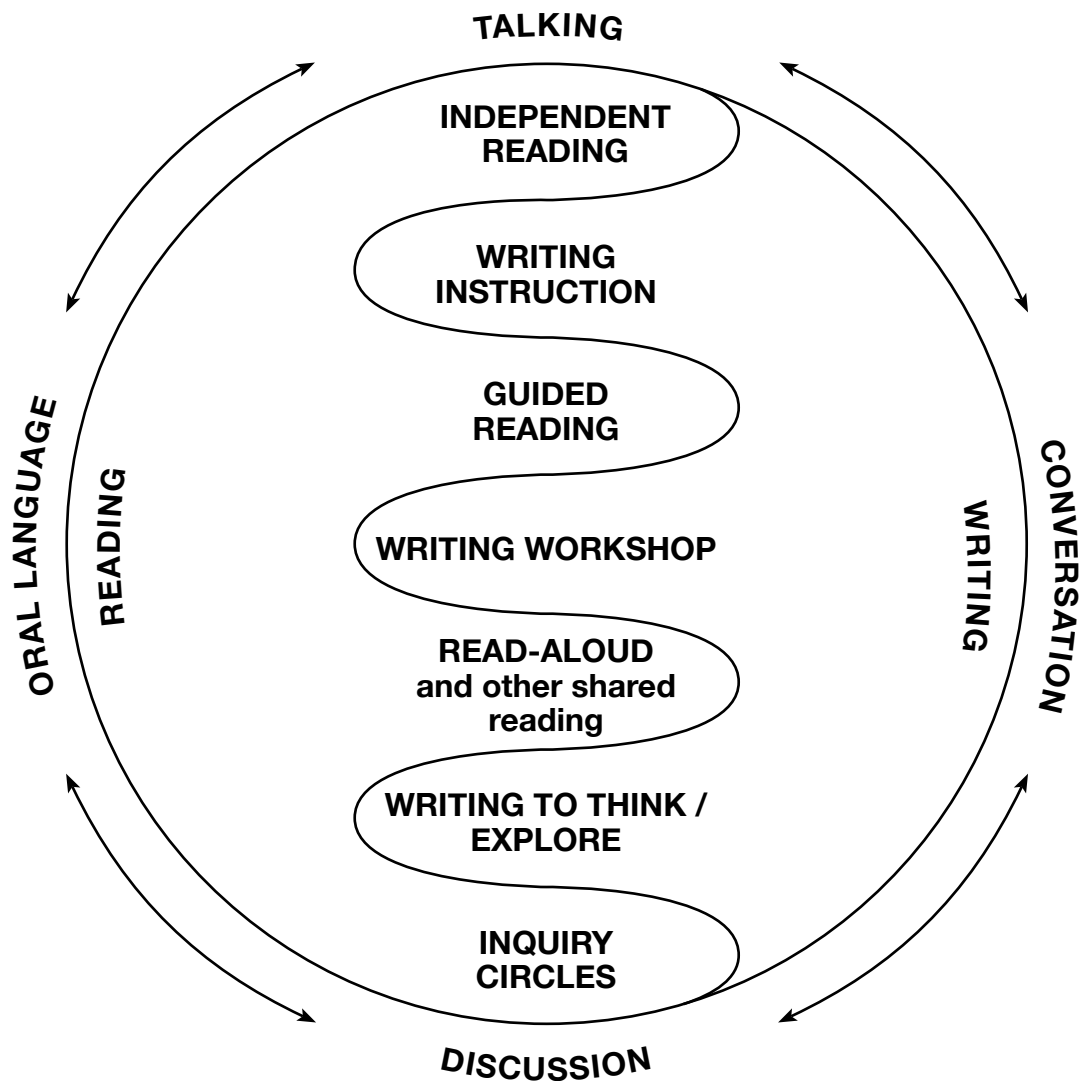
TALKING

INDEPENDENT READING

WRITING INSTRUCTION

GUIDED READING

WRITING WORKSHOP

READ-ALOUD and other shared reading

WRITING TO THINK / EXPLORE

INQUIRY CIRCLES

ORAL LANGUAGE

READING

WRITING

CONVERSATION

DISCUSSION